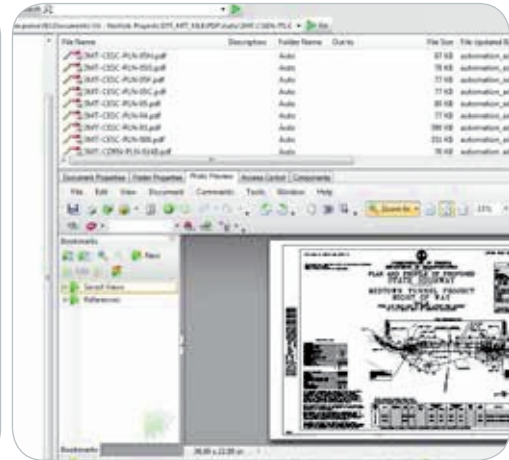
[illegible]
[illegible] Go

File Name | Description | Folder Name | Out to | File Size | File Updated By
DMT-CESC-PLN-05H.pdf | | Auto | | 87 KB | automation_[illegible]
DMT-CESC-PLN-05G.pdf | | Auto | | 78 KB | automation_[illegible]
DMT-CESC-PLN-05F.pdf | | Auto | | 77 KB | automation_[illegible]
DMT-CESC-PLN-05C.pdf | | Auto | | 77 KB | automation_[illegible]
DMT-CESC-PLN-05.pdf | | Auto | | 85 KB | automation_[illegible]
DMT-CESC-PLN-04.pdf | | Auto | | 77 KB | automation_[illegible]
DMT-CESC-PLN-03.pdf | | Auto | | 390 KB | automation_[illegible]
DMT-CESC-PLN-00B.pdf | | Auto | | 331 KB | automation_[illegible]
DMT-CDRN-PLN-024B.pdf | | Auto | | 78 KB | automation_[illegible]

Document Properties | Folder Properties | Photo Preview | Access Control | Components
File Edit View Document Comments Tools Window Help
Zoom to
33%
Bookmarks
New
Saved Views
References
PLAN AND PROFILE OF PROPOSED STATE HIGHWAY
MIDTOWN TUNNEL PROJECT
RIGHT OF WAY
Bookmarks
36.00 x 22.00 in